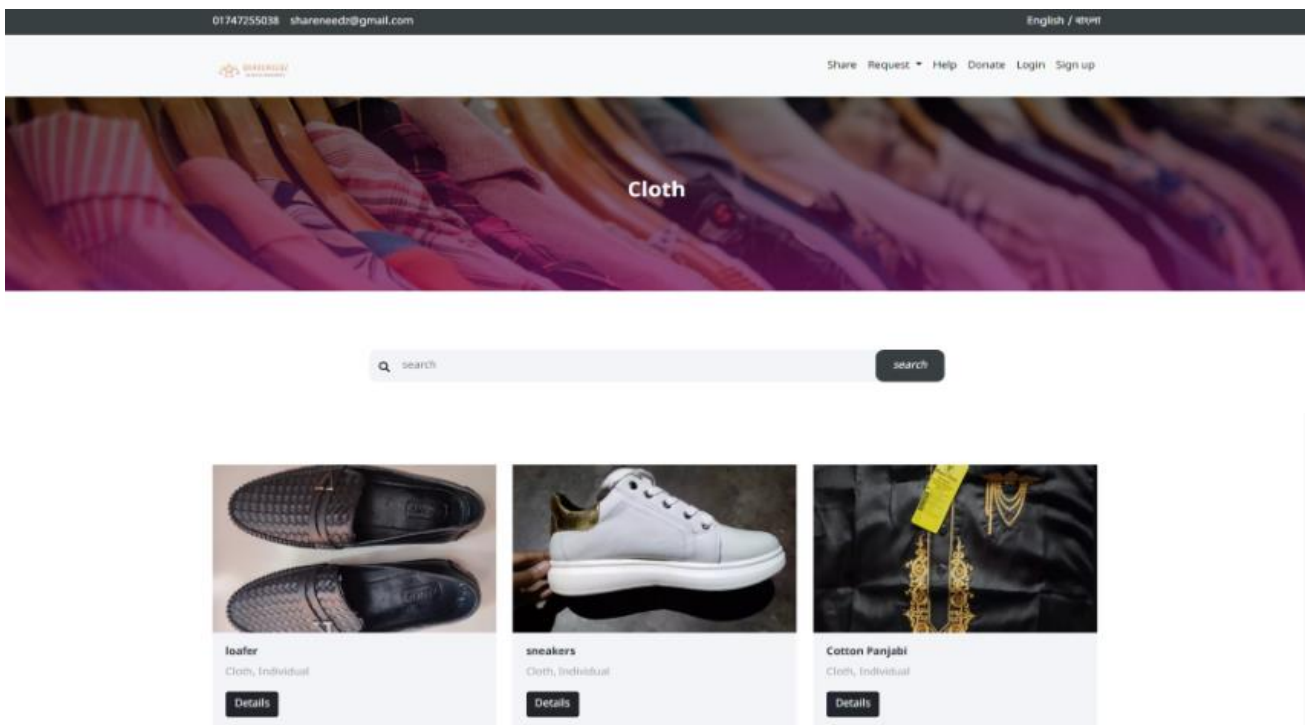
01747255038 shareneedz@gmail.com

English / বাংলা

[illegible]

Share Request Help Donate Login Sign up

Cloth

search

search

loafer

Cloth, Individual

Details

sneakers

Cloth, Individual

Details

Cotton Panjabi

Cloth, Individual

Details